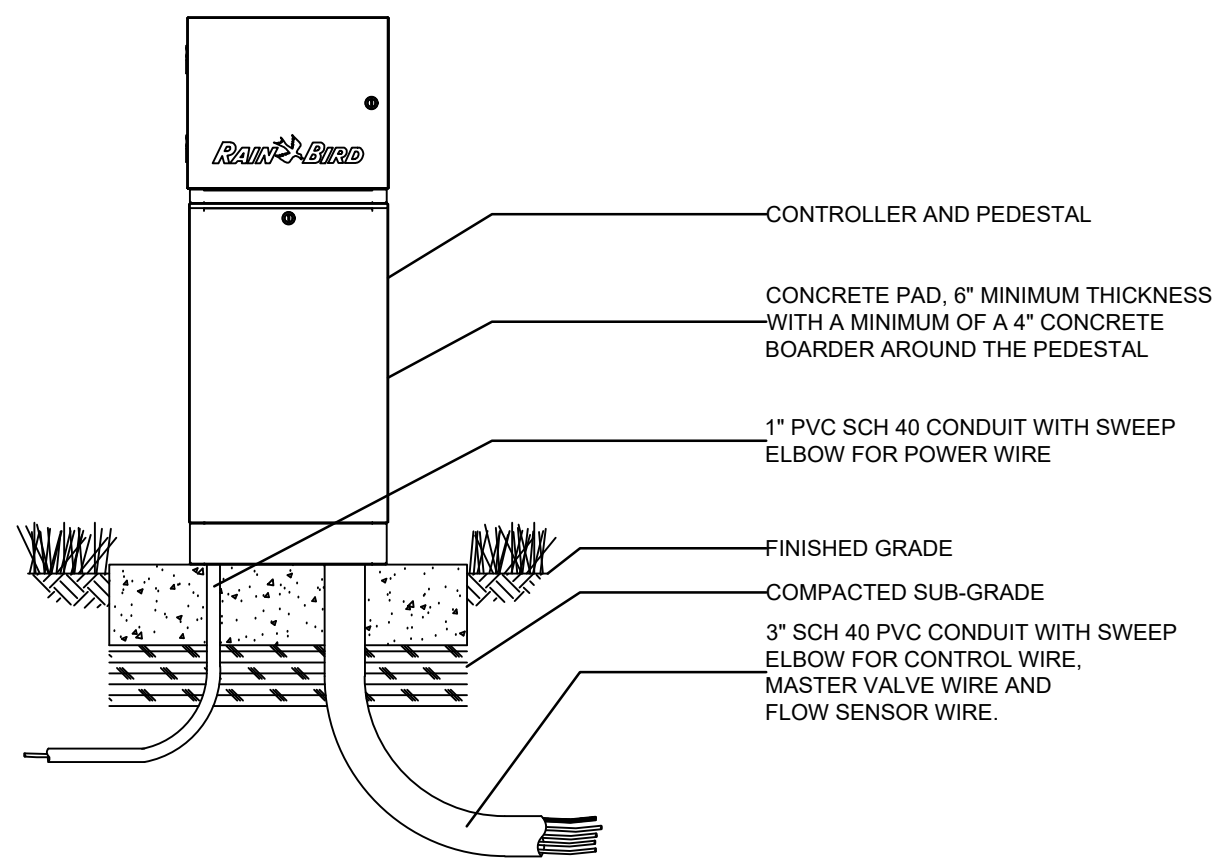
RAIN BIRD

CONTROLLER AND PEDESTAL

CONCRETE PAD, 6" MINIMUM THICKNESS WITH A MINIMUM OF A 4" CONCRETE BOARDER AROUND THE PEDESTAL

1" PVC SCH 40 CONDUIT WITH SWEEP ELBOW FOR POWER WIRE

FINISHED GRADE

COMPACTED SUB-GRADE

3" SCH 40 PVC CONDUIT WITH SWEEP ELBOW FOR CONTROL WIRE, MASTER VALVE WIRE AND FLOW SENSOR WIRE.